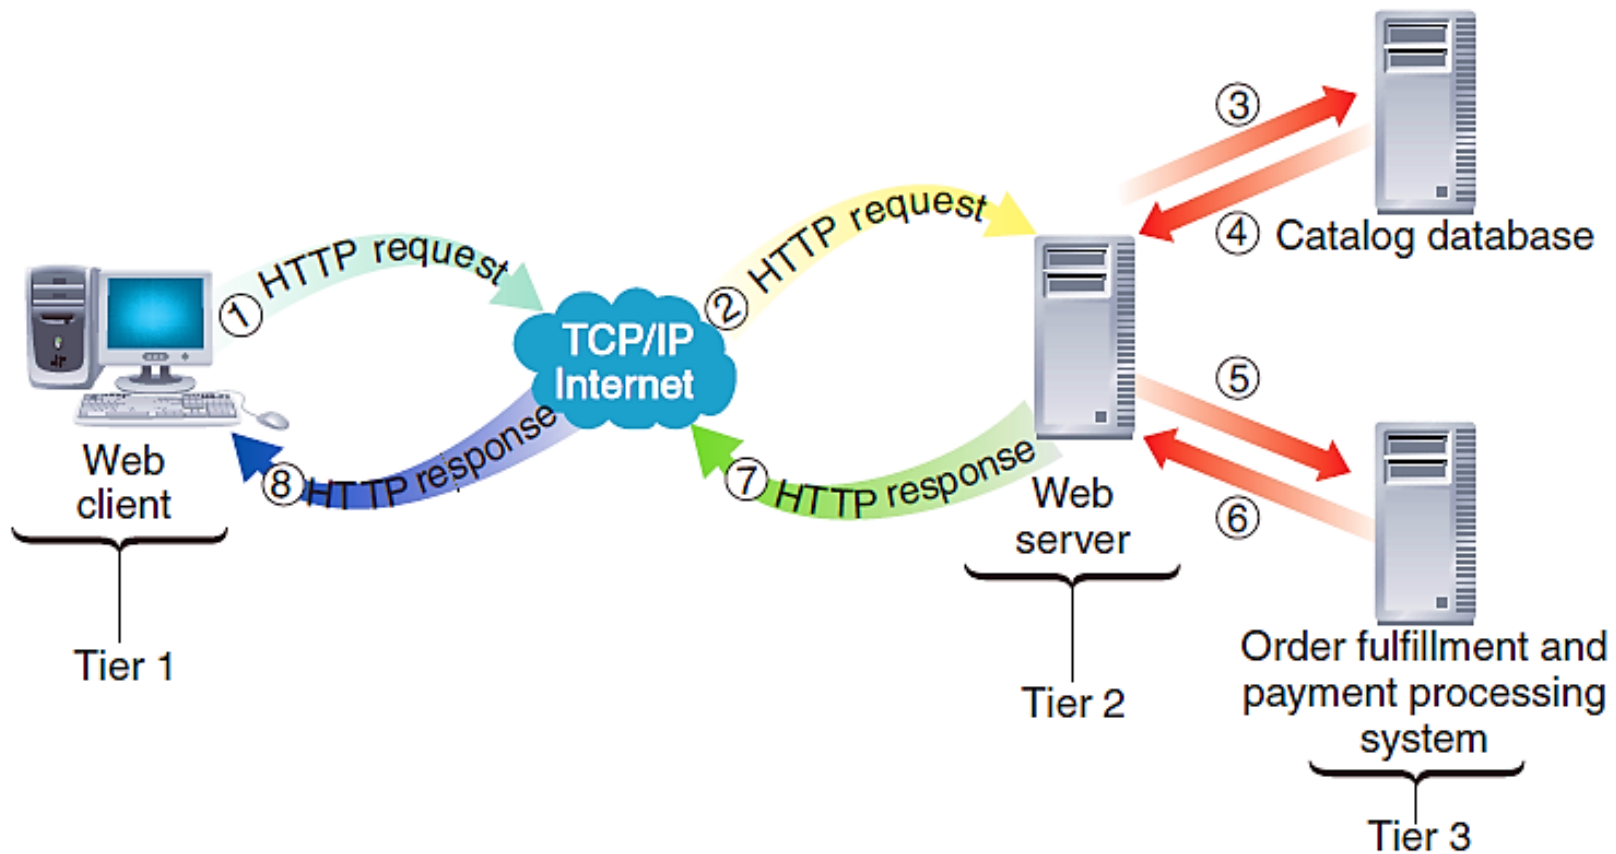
③

④ Catalog database

① HTTP request

② HTTP request

TCP/IP Internet

⑧ HTTP response

⑦ HTTP response

⑤

⑥

Web client

Tier 1

Web server

Tier 2

Order fulfillment and payment processing system

Tier 3